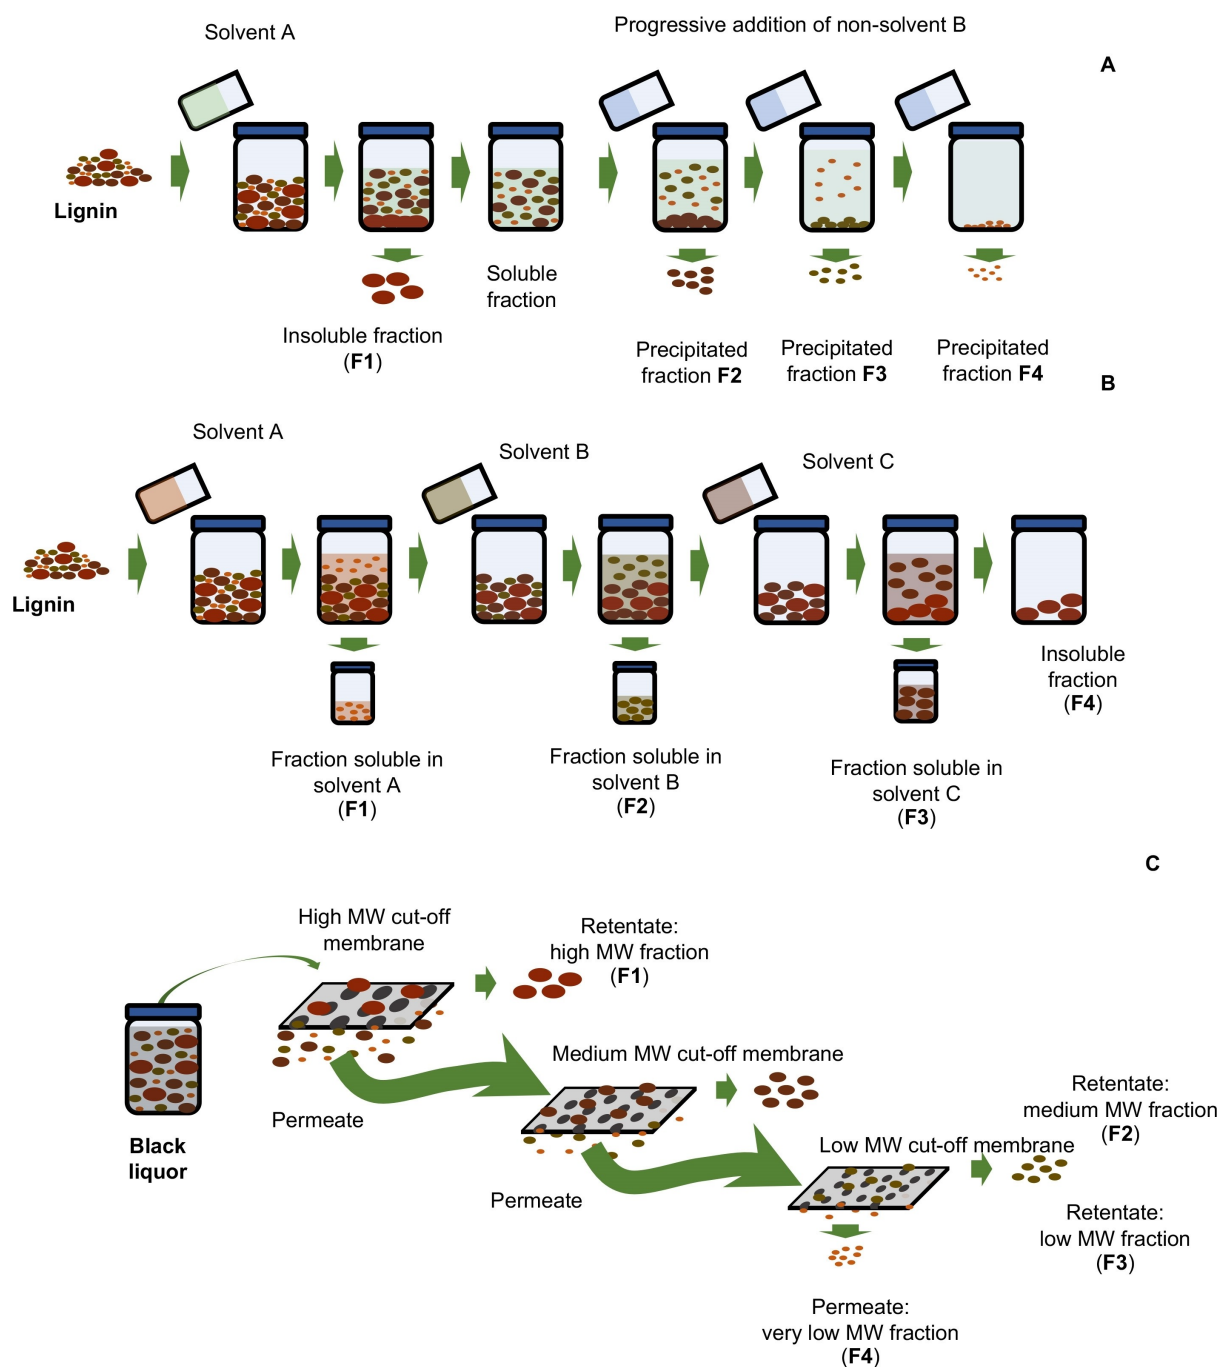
Solvent A

Progressive addition of non-solvent B

A

Lignin

Soluble fraction

Insoluble fraction (F1)

Precipitated fraction F2

Precipitated fraction F3

Precipitated fraction F4

B

Solvent A

Solvent B

Solvent C

Lignin

Insoluble fraction (F4)

Fraction soluble in solvent A (F1)

Fraction soluble in solvent B (F2)

Fraction soluble in solvent C (F3)

C

High MW cut-off membrane

Retentate: high MW fraction (F1)

Medium MW cut-off membrane

Retentate: medium MW fraction (F2)

Permeate

Black liquor

Low MW cut-off membrane

Permeate

Retentate: low MW fraction (F3)

Permeate: very low MW fraction (F4)